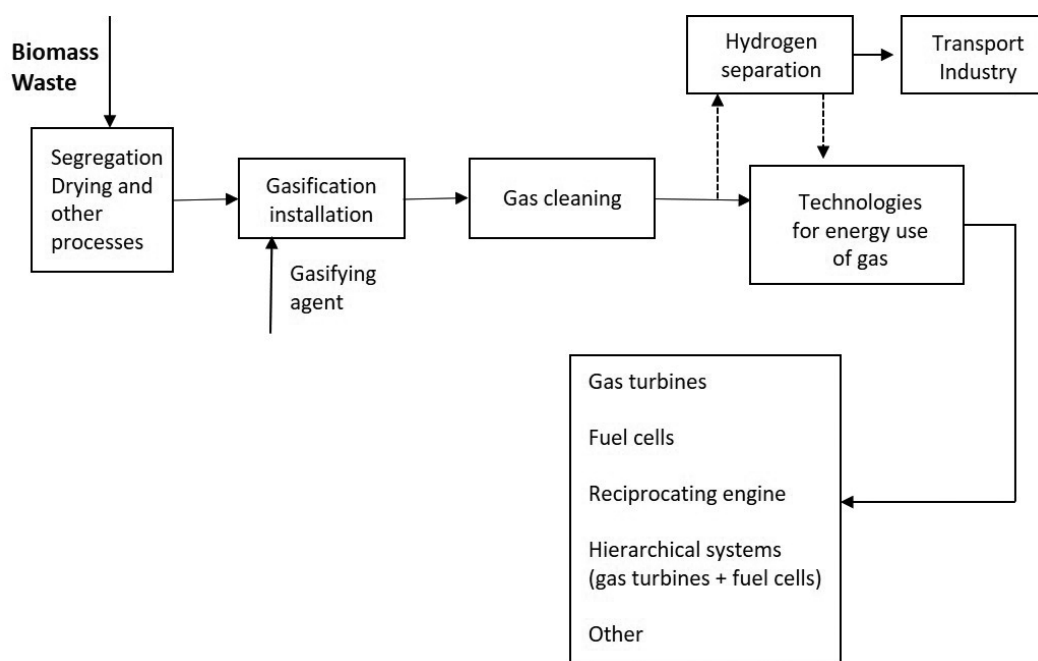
Biomass Waste

Segregation Drying and other processes

Gasification installation

Gasifying agent

Gas cleaning

Hydrogen separation

Transport Industry

Technologies for energy use of gas

Gas turbines

Fuel cells

Reciprocating engine

Hierarchical systems (gas turbines + fuel cells)

Other